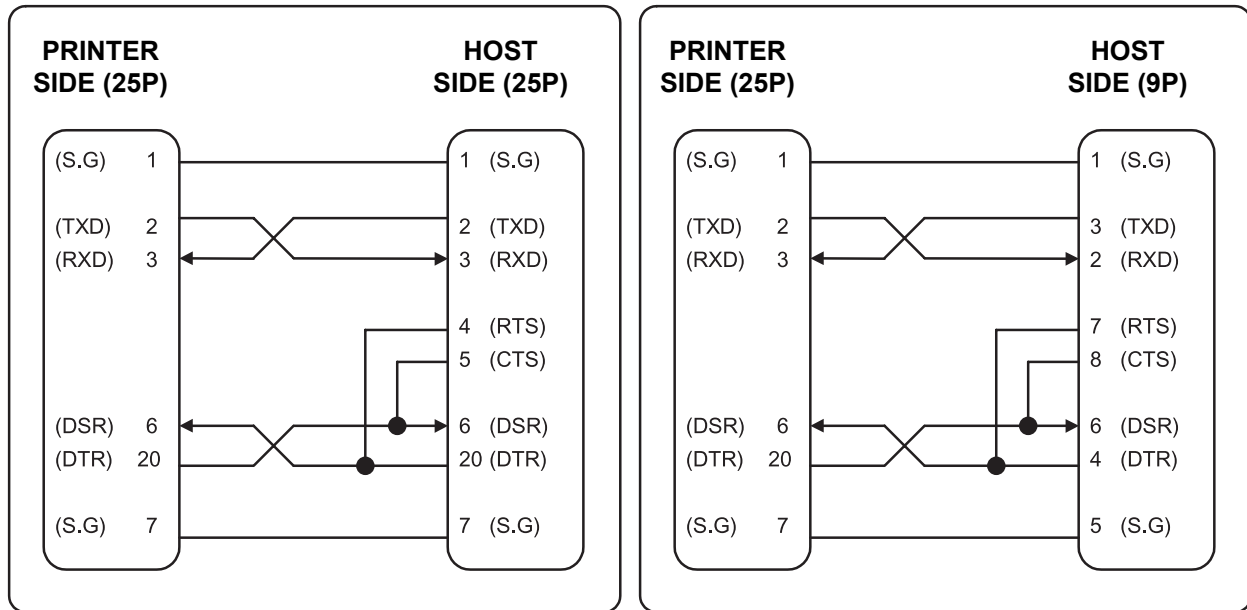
PRINTER SIDE (25P)

HOST SIDE (25P)

(S.G) 1
(TXD) 2
(RXD) 3
(DSR) 6
(DTR) 20
(S.G) 7

1 (S.G)
2 (TXD)
3 (RXD)
4 (RTS)
5 (CTS)
6 (DSR)
20 (DTR)
7 (S.G)

PRINTER SIDE (25P)

HOST SIDE (9P)

(S.G) 1
(TXD) 2
(RXD) 3
(DSR) 6
(DTR) 20
(S.G) 7

1 (S.G)
3 (TXD)
2 (RXD)
7 (RTS)
8 (CTS)
6 (DSR)
4 (DTR)
5 (S.G)